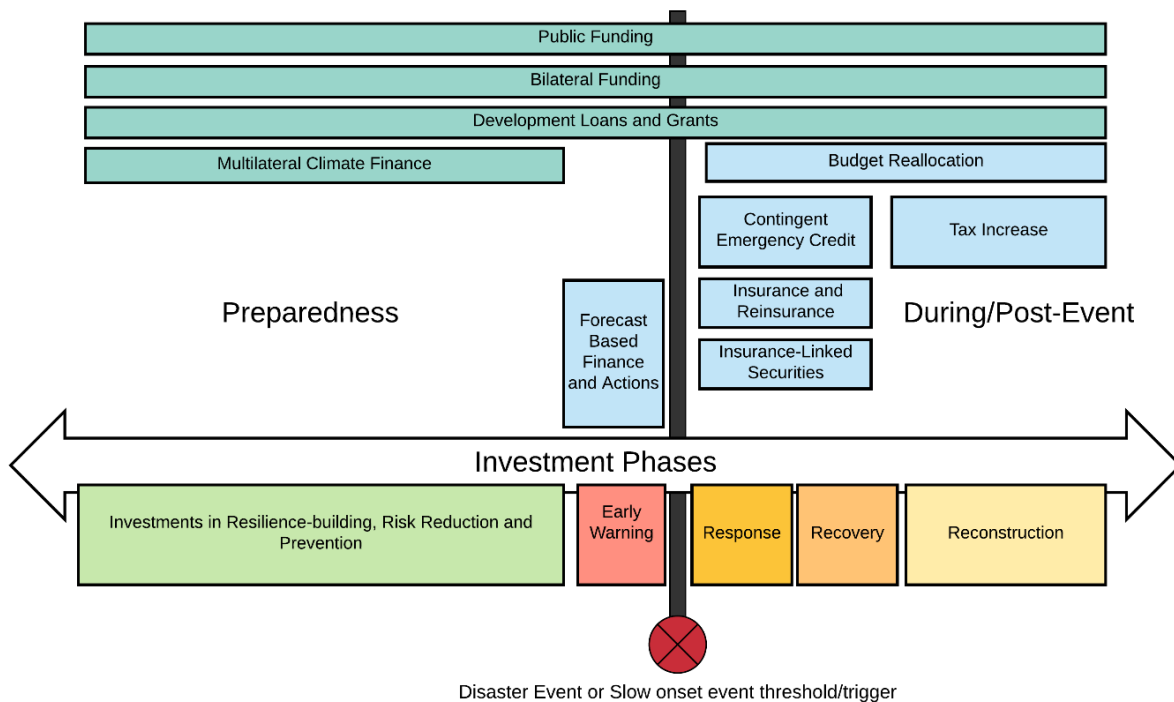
Public Funding

Bilateral Funding

Development Loans and Grants

Multilateral Climate Finance

Budget Reallocation

Contingent Emergency Credit

Tax Increase

Insurance and Reinsurance

Preparedness

Forecast Based Finance and Actions

During/Post-Event

Insurance-Linked Securities

Investment Phases

Investments in Resilience-building, Risk Reduction and Prevention

Early Warning

Response

Recovery

Reconstruction

Disaster Event or Slow onset event threshold/trigger